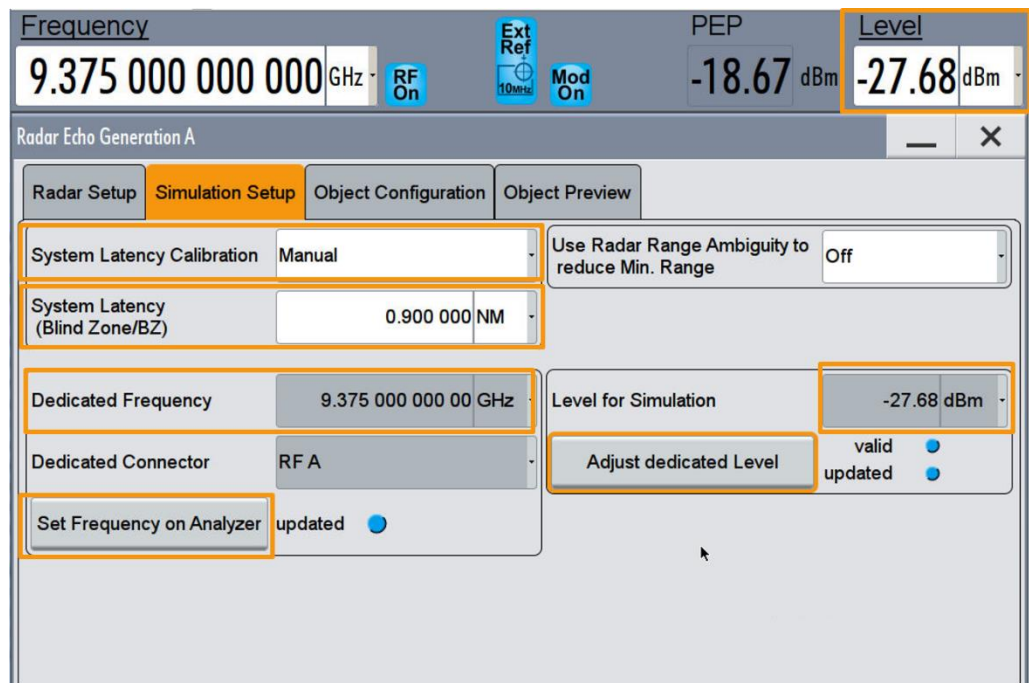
Frequency
9.375 000 000 000 GHz
RF On
Ext Ref
10MHz
Mod On
PEP
-18.67 dBm
Level
-27.68 dBm

Radar Echo Generation A

Radar Setup
Simulation Setup
Object Configuration
Object Preview

System Latency Calibration
Manual
Use Radar Range Ambiguity to reduce Min. Range
Off

System Latency (Blind Zone/BZ)
0.900 000 NM

Dedicated Frequency
9.375 000 000 00 GHz
Level for Simulation
-27.68 dBm

Dedicated Connector
RF A
Adjust dedicated Level
valid
updated

Set Frequency on Analyzer
updated